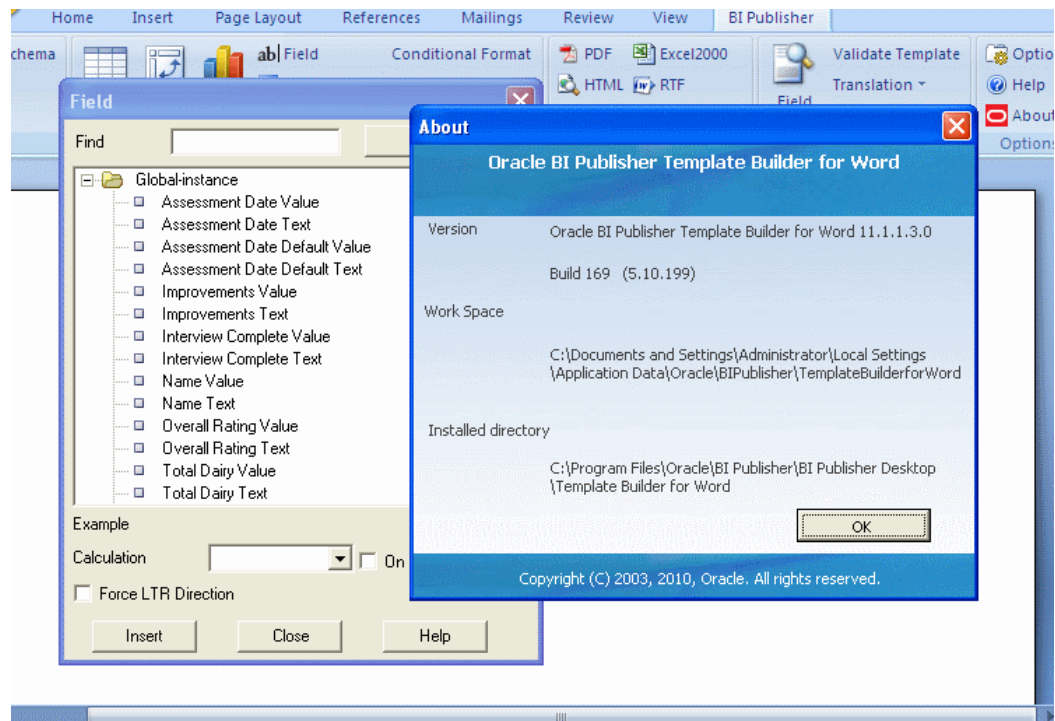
Home Insert Page Layout References Mailings Review View BI Publisher

chema

ab| Field

Conditional Format

PDF Excel2000

HTML RTF

Field

Validate Template

Translation

Optio

Help

About

Options

Field

Find

Global-instance

Assessment Date Value

Assessment Date Text

Assessment Date Default Value

Assessment Date Default Text

Improvements Value

Improvements Text

Interview Complete Value

Interview Complete Text

Name Value

Name Text

Overall Rating Value

Overall Rating Text

Total Dairy Value

Total Dairy Text

Example

Calculation

On

Force LTR Direction

Insert

Close

Help

About

Oracle BI Publisher Template Builder for Word

Version

Oracle BI Publisher Template Builder for Word 11.1.1.3.0

Build 169 (5.10.199)

Work Space

C:\Documents and Settings\Administrator\Local Settings\Application Data\Oracle\BIPublisher\TemplateBuilderforWord

Installed directory

C:\Program Files\Oracle\BI Publisher\BI Publisher Desktop\Template Builder for Word

OK

Copyright (C) 2003, 2010, Oracle. All rights reserved.